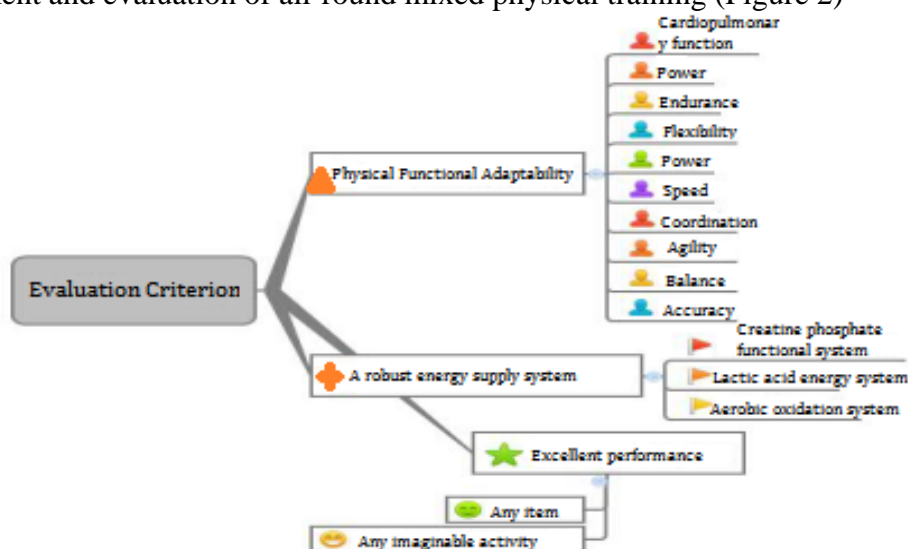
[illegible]ent and evaluation of all-round mixed physical training (Figure 2)

Evaluation Criterion

Physical Functional Adaptability

Cardiopulmonary function

Power

Endurance

Flexibility

Power

Speed

Coordination

Agility

Balance

Accuracy

A robust energy supply system

Creatine phosphate functional system

Lactic acid energy system

Aerobic oxidation system

Excellent performance

Any item

Any imaginable activity